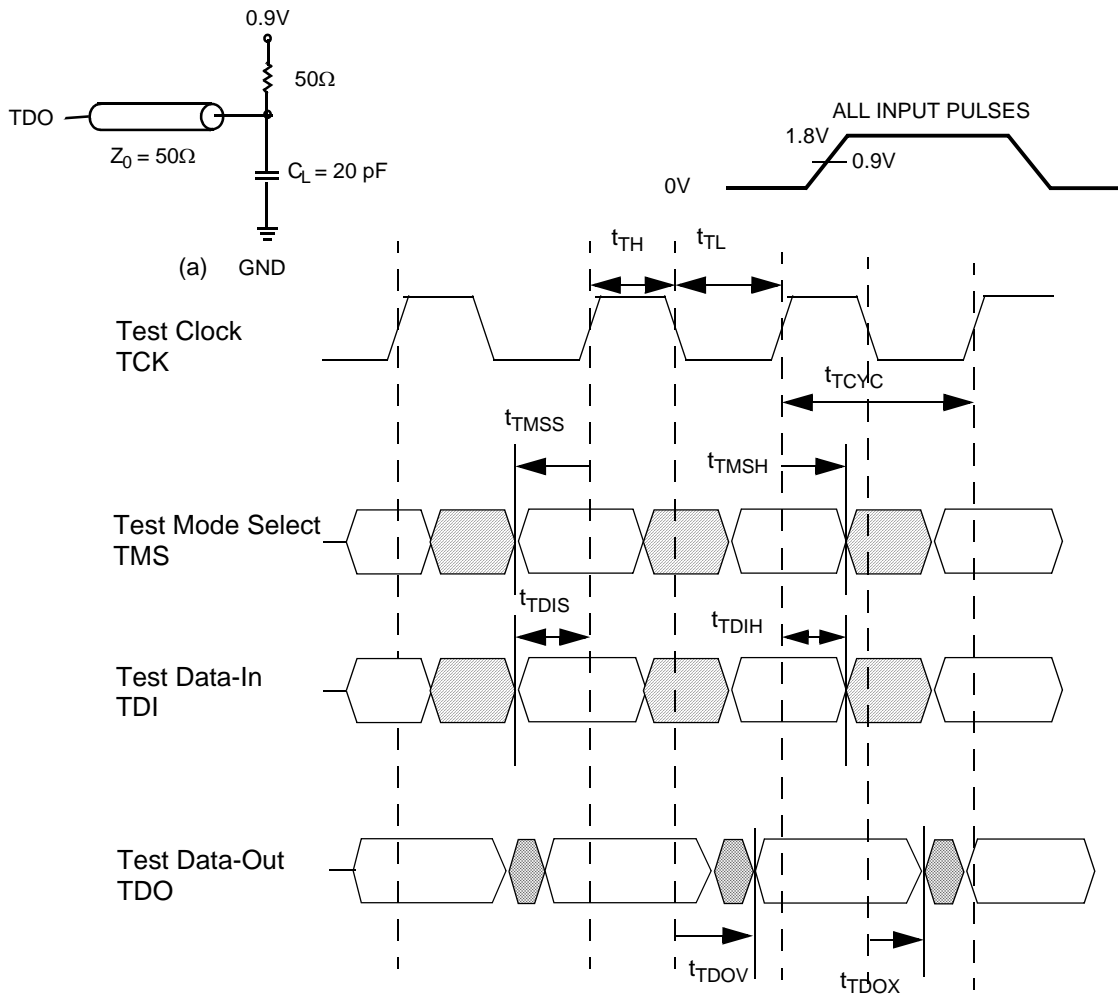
0.9V

$50\Omega$

TDO

$Z_0 = 50\Omega$

$C_L = 20$ pF

(a) GND

ALL INPUT PULSES

1.8V

0.9V

0V

$t_{TH}$

$t_{TL}$

Test Clock TCK

$t_{TCYC}$

$t_{TMSS}$

$t_{TMSH}$

Test Mode Select TMS

$t_{TDIS}$

$t_{TDIH}$

Test Data-In TDI

Test Data-Out TDO

$t_{TDOV}$

$t_{TDOX}$